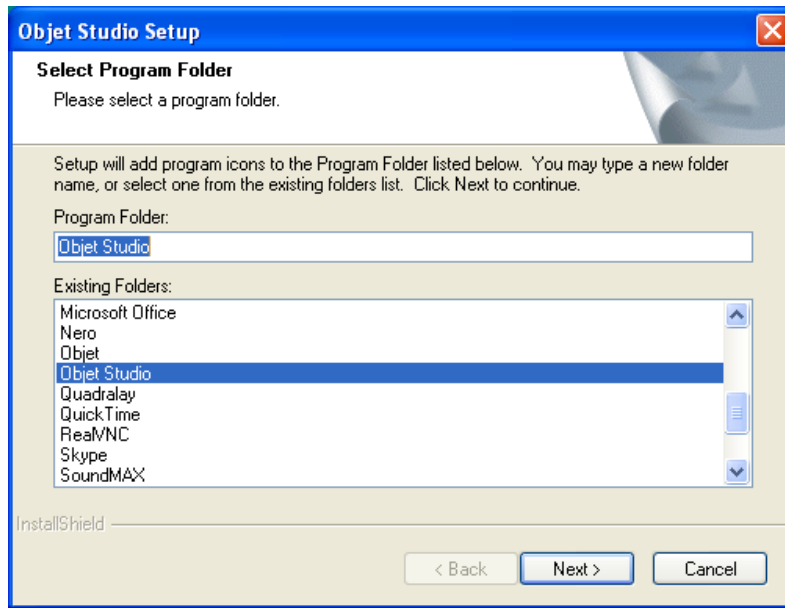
Objet Studio Setup

Select Program Folder

Please select a program folder.

Setup will add program icons to the Program Folder listed below. You may type a new folder name, or select one from the existing folders list. Click Next to continue.

Program Folder:

Objet Studio

Existing Folders:

Microsoft Office
Nero
Objet
Objet Studio
Quadralay
QuickTime
RealVNC
Skype
SoundMAX

InstallShield

< Back

Next >

Cancel